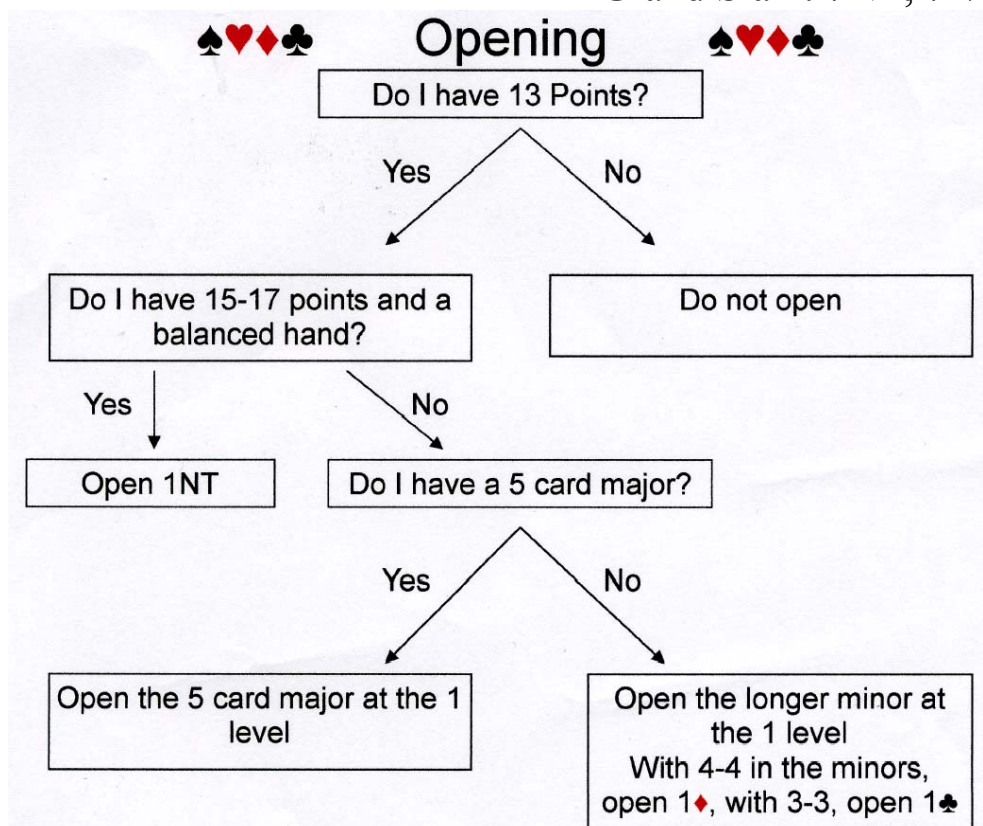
♠♥♦♣ Opening ♠♥♦♣

Do I have 13 Points?

Yes

No

Do I have 15-17 points and a balanced hand?

Do not open

Yes

No

Open 1NT

Do I have a 5 card major?

Yes

No

Open the 5 card major at the 1 level

Open the longer minor at the 1 level
With 4-4 in the minors, open 1♦, with 3-3, open 1♣